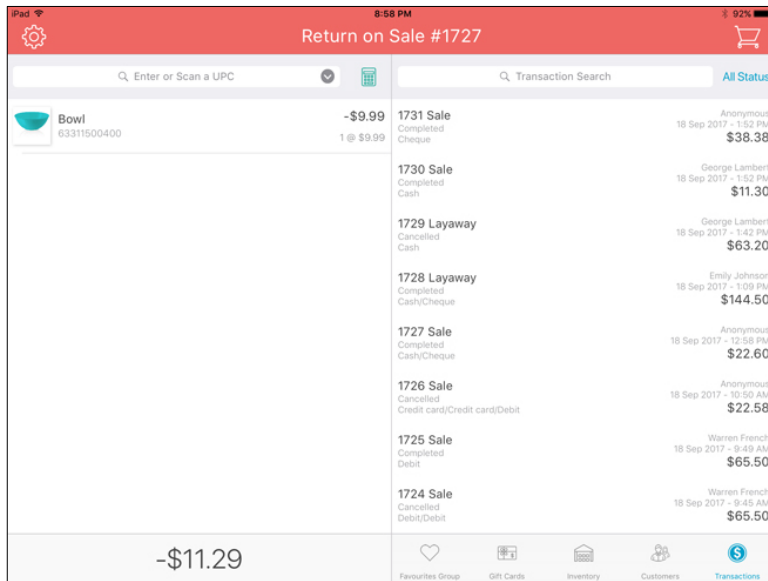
iPad
8:58 PM
92%

Return on Sale #1727

Enter or Scan a UPC

Bowl
63311500400
-$9.99
1 @ $9.99

Transaction Search
All Status

1731 Sale
Completed
Cheque
Anonymous
18 Sep 2017 - 1:52 PM
$38.38

1730 Sale
Completed
Cash
George Lambert
18 Sep 2017 - 1:52 PM
$11.30

1729 Layaway
Cancelled
Cash
George Lambert
18 Sep 2017 - 1:42 PM
$63.20

1728 Layaway
Completed
Cash/Cheque
Emily Johnson
18 Sep 2017 - 1:09 PM
$144.50

1727 Sale
Completed
Cash/Cheque
Anonymous
18 Sep 2017 - 12:58 PM
$22.60

1726 Sale
Cancelled
Credit card/Credit card/Debit
Anonymous
18 Sep 2017 - 10:50 AM
$22.58

1725 Sale
Completed
Debit
Warren French
18 Sep 2017 - 9:49 AM
$65.50

1724 Sale
Cancelled
Debit/Debit
Warren French
18 Sep 2017 - 9:45 AM
$65.50

-$11.29

Favourites Group
Gift Cards
Inventory
Customers
Transactions